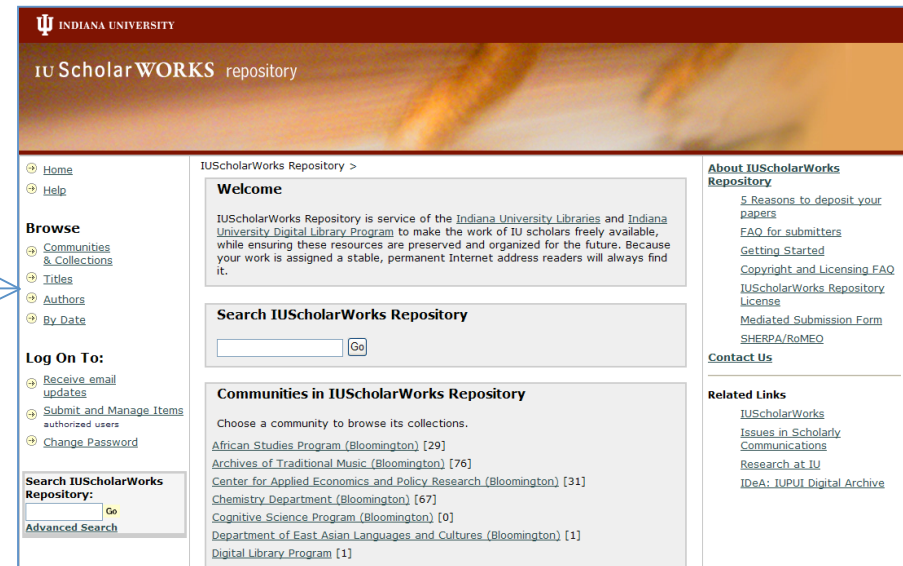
INDIANA UNIVERSITY

IU ScholarWORKS repository

Home
Help

Browse
Communities & Collections
Titles
Authors
By Date

Log On To:
Receive email updates
Submit and Manage Items
authorized users
Change Password

Search IUScholarWorks Repository:
Go
Advanced Search

IUScholarWorks Repository >

Welcome

IUScholarWorks Repository is service of the Indiana University Libraries and Indiana University Digital Library Program to make the work of IU scholars freely available, while ensuring these resources are preserved and organized for the future. Because your work is assigned a stable, permanent Internet address readers will always find it.

Search IUScholarWorks Repository

Go

Communities in IUScholarWorks Repository

Choose a community to browse its collections.

African Studies Program (Bloomington) [29]
Archives of Traditional Music (Bloomington) [76]
Center for Applied Economics and Policy Research (Bloomington) [31]
Chemistry Department (Bloomington) [67]
Cognitive Science Program (Bloomington) [0]
Department of East Asian Languages and Cultures (Bloomington) [1]
Digital Library Program [1]

About IUScholarWorks Repository
5 Reasons to deposit your papers
FAQ for submitters
Getting Started
Copyright and Licensing FAQ
IUScholarWorks Repository License
Mediated Submission Form
SHERPA/RoMEO
Contact Us

Related Links
IUScholarWorks
Issues in Scholarly Communications
Research at IU
IDeA: IUPUI Digital Archive